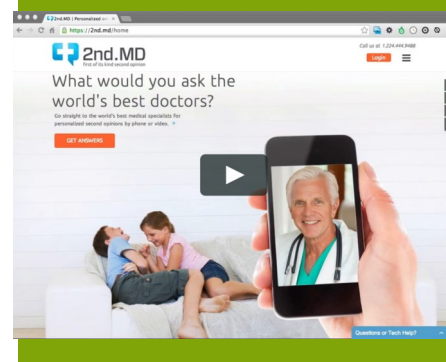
2nd.MD | Personalized sec ×

https://2nd.md/home

2nd.MD
first of its kind second opinion

Call us at 1.224.444.9488

Login

What would you ask the world's best doctors?

Go straight to the world's best medical specialists for personalized second opinions by phone or video.

GET ANSWERS

Questions or Tech Help?